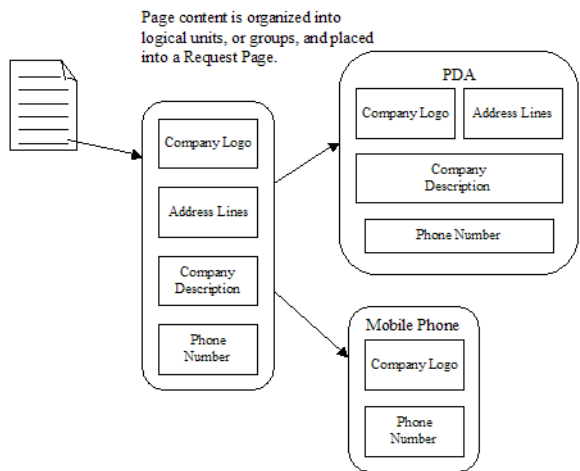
Page content is organized into logical units, or groups, and placed into a Request Page.

Company Logo

Address Lines

Company Description

Phone Number

PDA

Company Logo

Address Lines

Company Description

Phone Number

Mobile Phone

Company Logo

Phone Number